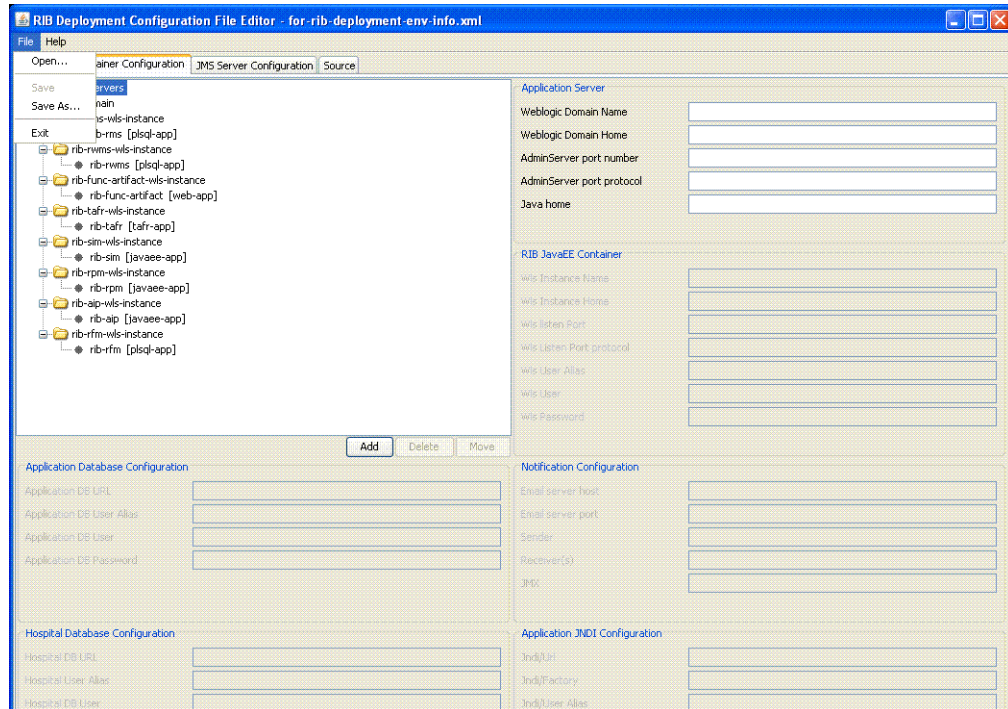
RIB Deployment Configuration File Editor - for-rib-deployment-env-info.xml

File Help

Open...
Save
Save As...
Exit

ainer Configuration | JMS Server Configuration | Source

ervers
nain
s-wls-instance
b-rms [plsql-app]
rib-rwms-wls-instance
rib-rwms [plsql-app]
rib-func-artifact-wls-instance
rib-func-artifact [web-app]
rib-tafr-wls-instance
rib-tafr [tafr-app]
rib-sim-wls-instance
rib-sim [javaee-app]
rib-rpm-wls-instance
rib-rpm [javaee-app]
rib-aip-wls-instance
rib-aip [javaee-app]
rib-rfm-wls-instance
rib-rfm [plsql-app]

Add Delete Move

Application Server
Weblogic Domain Name
Weblogic Domain Home
AdminServer port number
AdminServer port protocol
Java home

RIB JavaEE Container
Wls Instance Name
Wls Instance Home
Wls listen Port
Wls Listen Port protocol
Wls User Alias
Wls User
Wls Password

Application Database Configuration
Application DB URL
Application DB User Alias
Application DB User
Application DB Password

Notification Configuration
Email server host
Email server port
Sender
Receiver(s)
JMX

Hospital Database Configuration
Hospital DB URL
Hospital User Alias
Hospital DB User

Application JNDI Configuration
Jndi/Url
Jndi/Factory
Jndi/User Alias